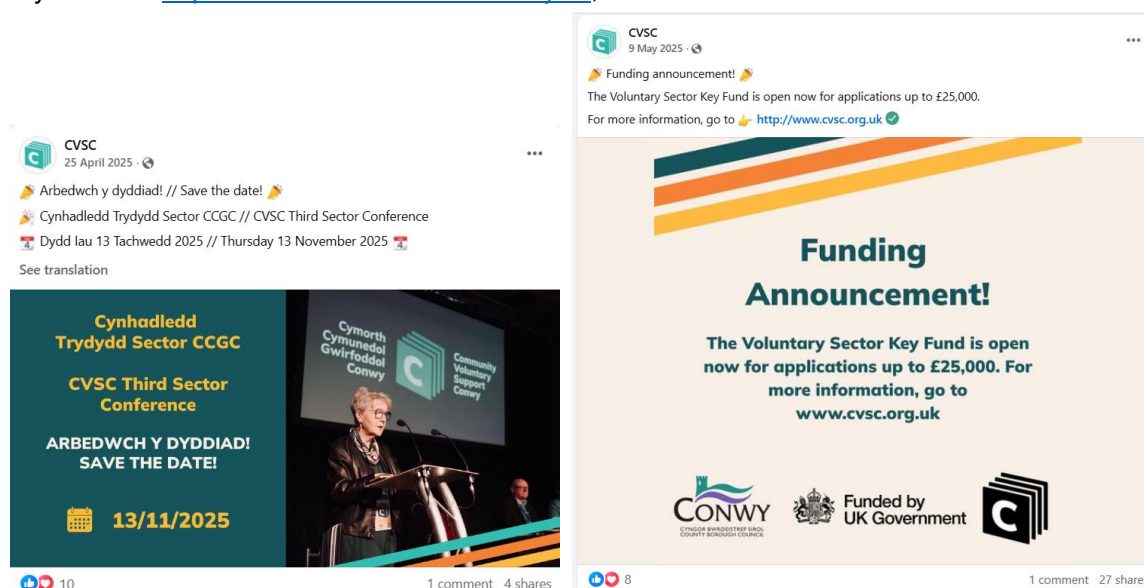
CVSC
25 April 2025 ·

Arbedwch y dyddiad! // Save the date!
Cynhadledd Trydydd Sector CCGC // CVSC Third Sector Conference
Dydd Iau 13 Tachwedd 2025 // Thursday 13 November 2025
See translation

Cynhadledd Trydydd Sector CCGC

CVSC Third Sector Conference

ARBEDWCH Y DYDDIAD! SAVE THE DATE!

13/11/2025

Cymorth Cymunedol Gwirfoddol Conwy
Community Voluntary Support Conwy

10
1 comment 4 shares

CVSC
9 May 2025 ·

Funding announcement!
The Voluntary Sector Key Fund is open now for applications up to £25,000.
For more information, go to http://www.cvsc.org.uk

Funding Announcement!

The Voluntary Sector Key Fund is open now for applications up to £25,000. For more information, go to www.cvsc.org.uk

CONWY
CYNGOR BWRDEISTREF SIROL COUNTY BOROUGH COUNCIL
Funded by UK Government

8
1 comment 27 share